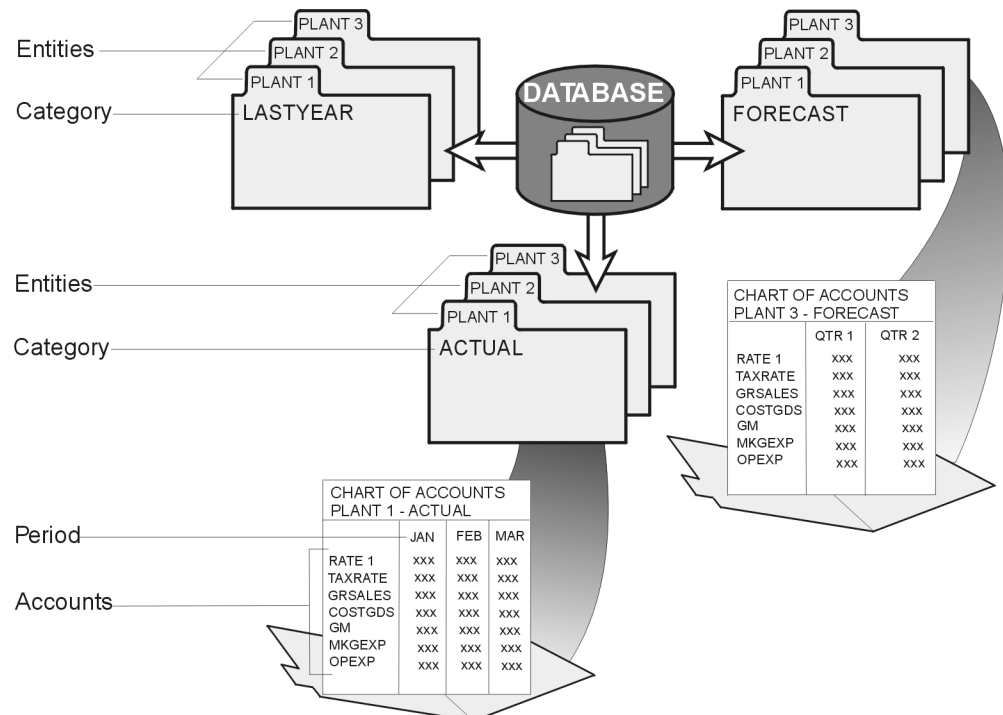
Entities

Category

PLANT 3
PLANT 2
PLANT 1
LASTYEAR

DATABASE

PLANT 3
PLANT 2
PLANT 1
FORECAST

Entities

Category

PLANT 3
PLANT 2
PLANT 1
ACTUAL

CHART OF ACCOUNTS
PLANT 3 - FORECAST

| | QTR 1 | QTR 2 |
|---|---|---|
| RATE 1 | xxx | xxx |
| TAXRATE | xxx | xxx |
| GRSALES | xxx | xxx |
| COSTGDS | xxx | xxx |
| GM | xxx | xxx |
| MKGEXP | xxx | xxx |
| OPEXP | xxx | xxx |

CHART OF ACCOUNTS
PLANT 1 - ACTUAL

Period

Accounts

| | JAN | FEB | MAR |
|---|---|---|---|
| RATE 1 | xxx | xxx | xxx |
| TAXRATE | xxx | xxx | xxx |
| GRSALES | xxx | xxx | xxx |
| COSTGDS | xxx | xxx | xxx |
| GM | xxx | xxx | xxx |
| MKGEXP | xxx | xxx | xxx |
| OPEXP | xxx | xxx | xxx |